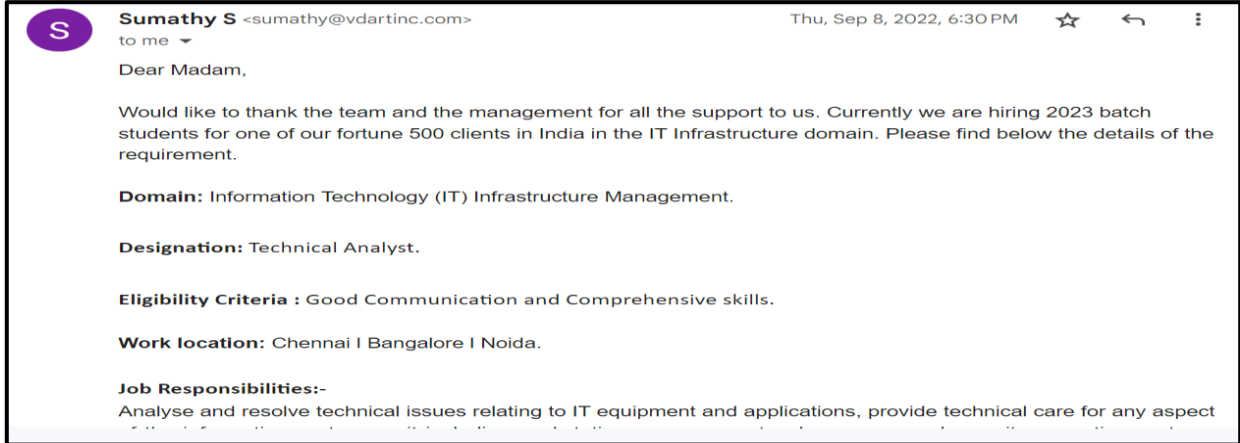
S

Sumathy S <sumathy@vdartinc.com>
to me

Thu, Sep 8, 2022, 6:30 PM

Dear Madam,

Would like to thank the team and the management for all the support to us. Currently we are hiring 2023 batch students for one of our fortune 500 clients in India in the IT Infrastructure domain. Please find below the details of the requirement.

**Domain:** Information Technology (IT) Infrastructure Management.

**Designation:** Technical Analyst.

**Eligibility Criteria :** Good Communication and Comprehensive skills.

**Work location:** Chennai I Bangalore I Noida.

**Job Responsibilities:-**
Analyse and resolve technical issues relating to IT equipment and applications, provide technical care for any aspect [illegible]